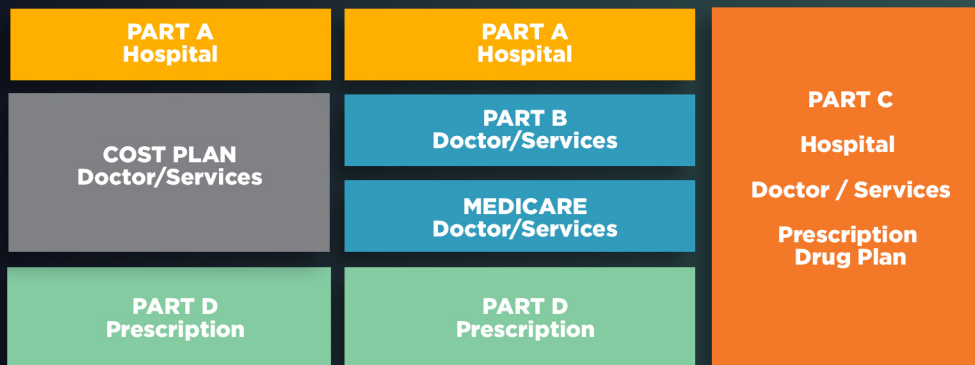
PART A
Hospital

COST PLAN
Doctor/Services

PART D
Prescription

PART A
Hospital

PART B
Doctor/Services

MEDICARE
Doctor/Services

PART D
Prescription

PART C

Hospital

Doctor / Services

Prescription
Drug Plan